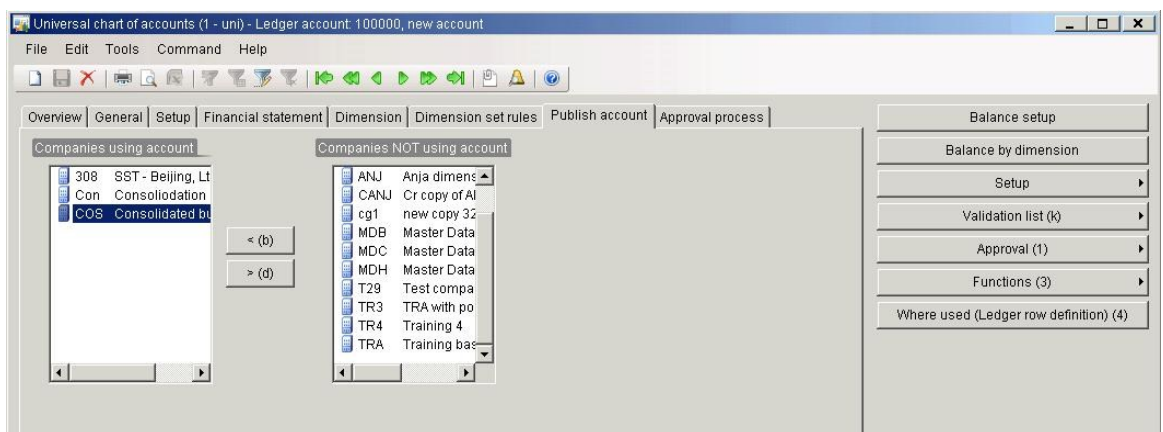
Universal chart of accounts (1 - uni) - Ledger account: 100000, new account

File Edit Tools Command Help

Overview | General | Setup | Financial statement | Dimension | Dimension set rules | Publish account | Approval process

Companies using account

308 SST - Beijing, Lt
Con Consoliodation
COS Consolidated bu

< (b)
> (d)

Companies NOT using account

ANJ Anja dimens
CANJ Cr copy of Al
cg1 new copy 32
MDB Master Data
MDC Master Data
MDH Master Data
T29 Test compa
TR3 TRA with po
TR4 Training 4
TRA Training bas

Balance setup
Balance by dimension
Setup
Validation list (k)
Approval (1)
Functions (3)
Where used (Ledger row definition) (4)